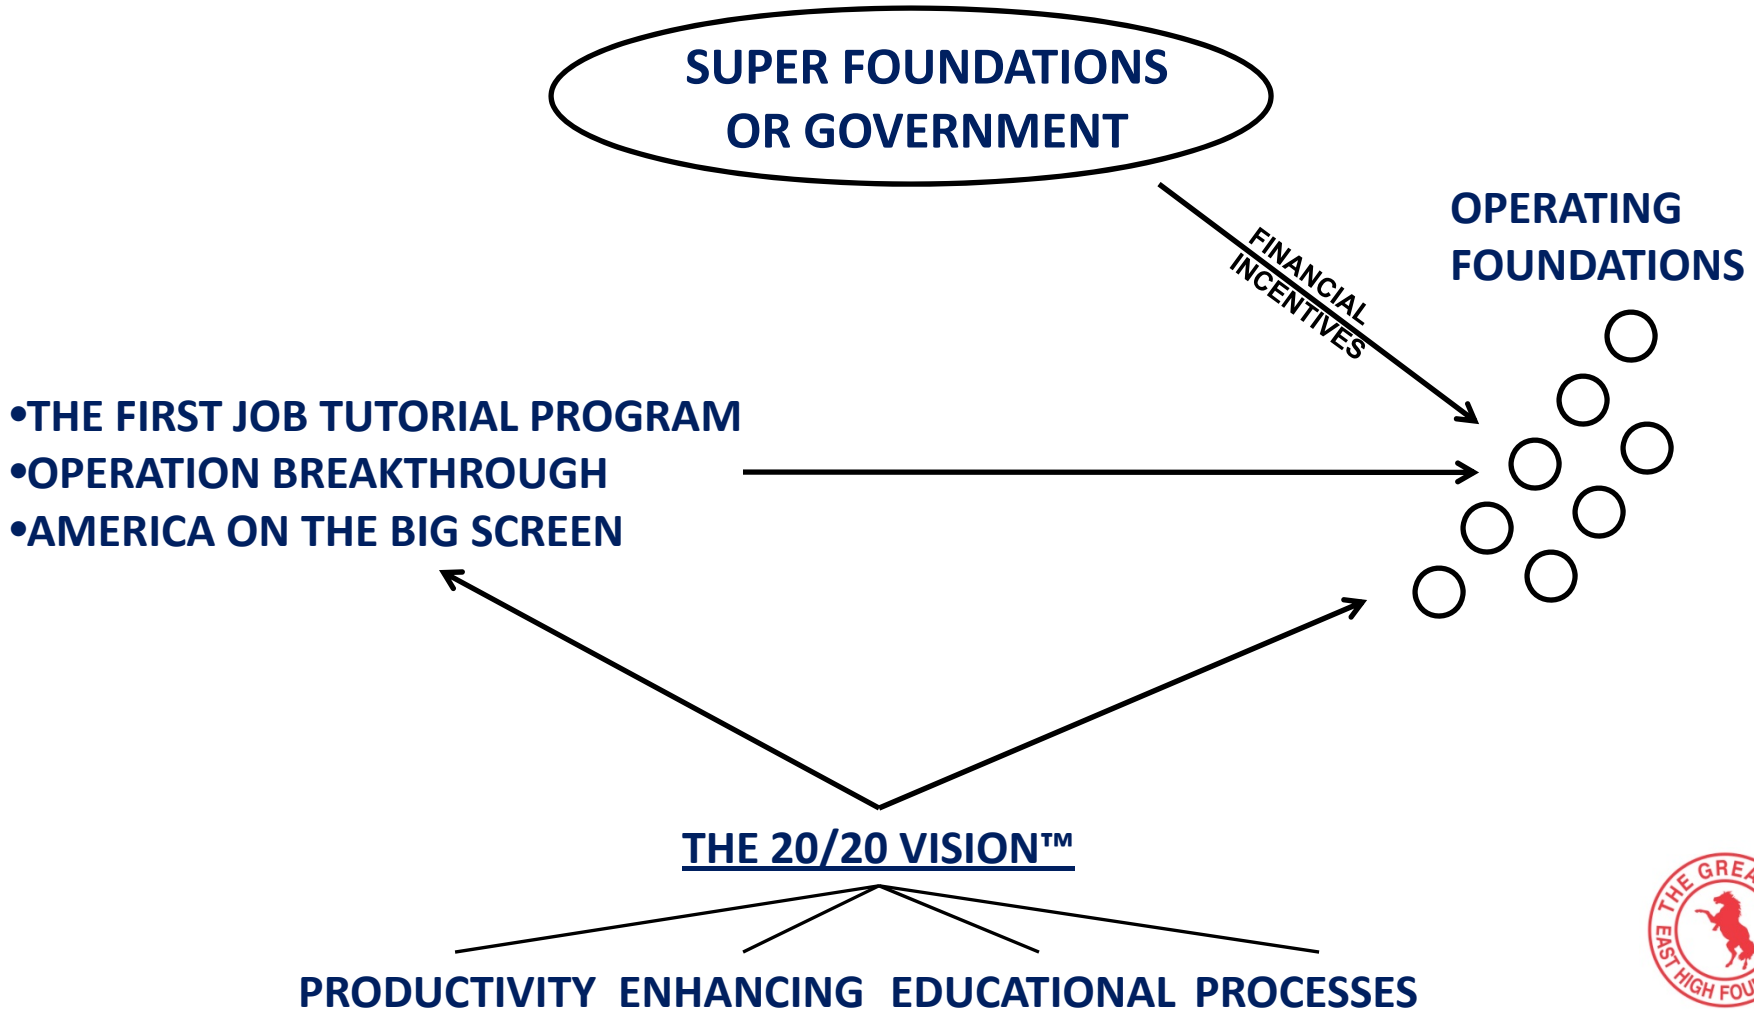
SUPER FOUNDATIONS OR GOVERNMENT

FINANCIAL INCENTIVES

OPERATING FOUNDATIONS

•THE FIRST JOB TUTORIAL PROGRAM
•OPERATION BREAKTHROUGH
•AMERICA ON THE BIG SCREEN

THE 20/20 VISION™

PRODUCTIVITY ENHANCING EDUCATIONAL PROCESSES

THE GREA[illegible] EAST HIGH FOU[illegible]